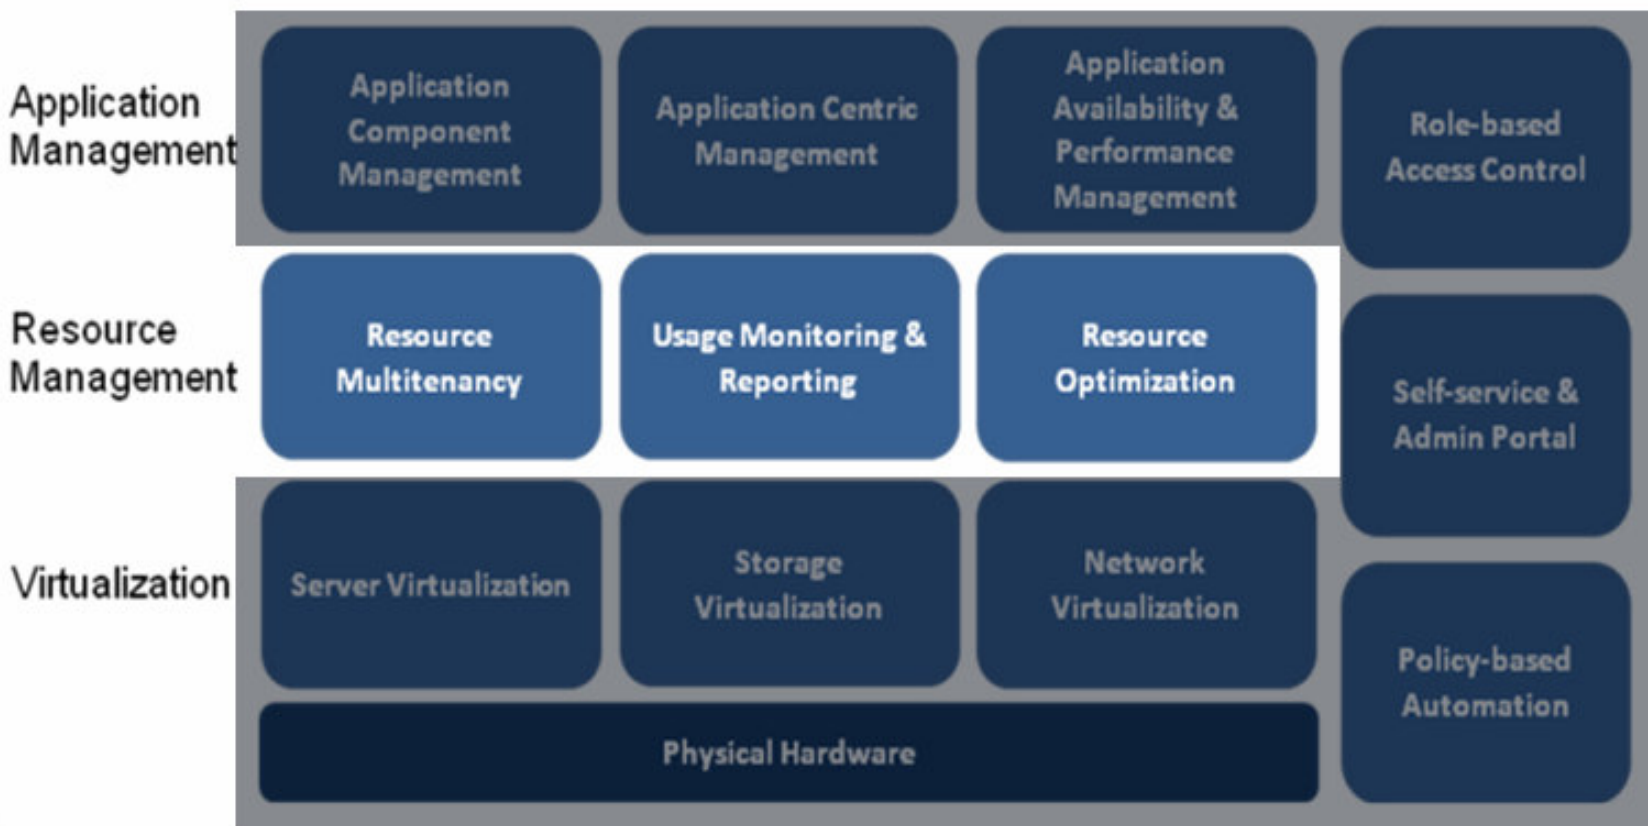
Application Management

Application Component Management

Application Centric Management

Application Availability & Performance Management

Role-based Access Control

Resource Management

Resource Multitenancy

Usage Monitoring & Reporting

Resource Optimization

Self-service & Admin Portal

Virtualization

Server Virtualization

Storage Virtualization

Network Virtualization

Policy-based Automation

Physical Hardware